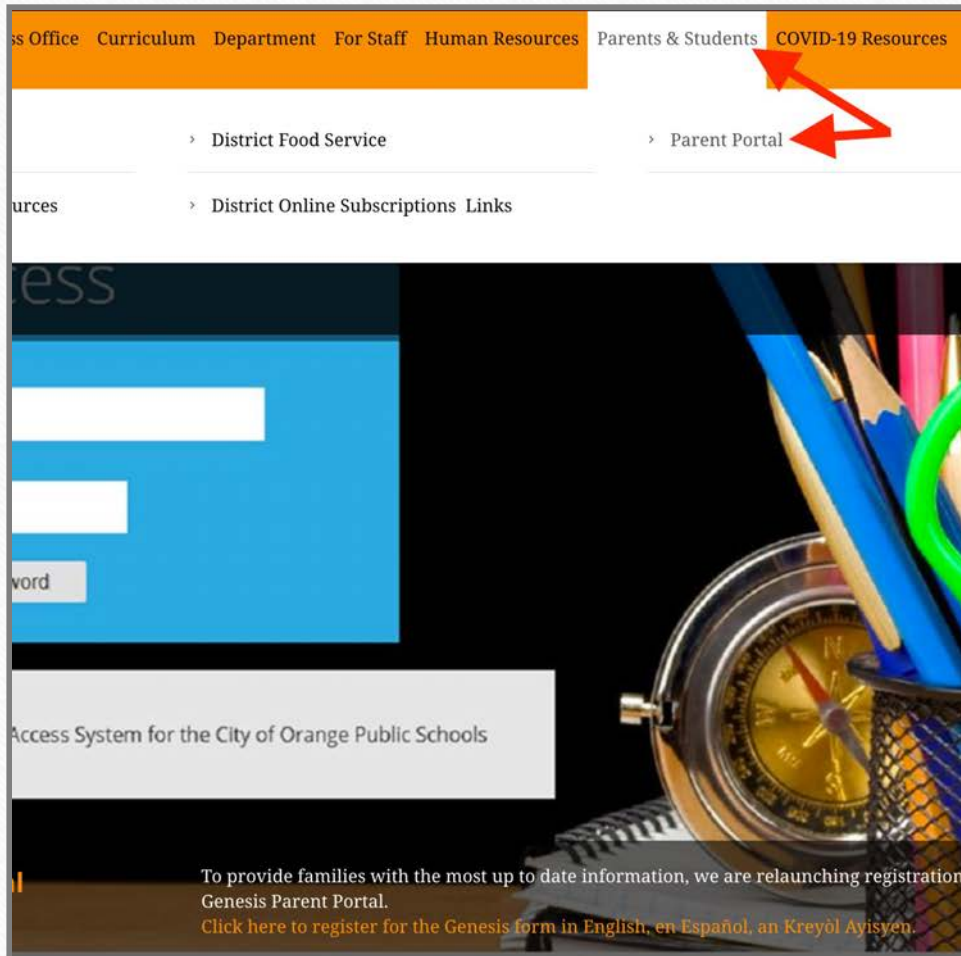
ss Office Curriculum Department For Staff Human Resources Parents & Students COVID-19 Resources

› District Food Service

› Parent Portal

urces

› District Online Subscriptions Links

cess

word

Access System for the City of Orange Public Schools

l

To provide families with the most up to date information, we are relaunching registration Genesis Parent Portal.

Click here to register for the Genesis form in English, en Español, an Kreyòl Ayisyen.